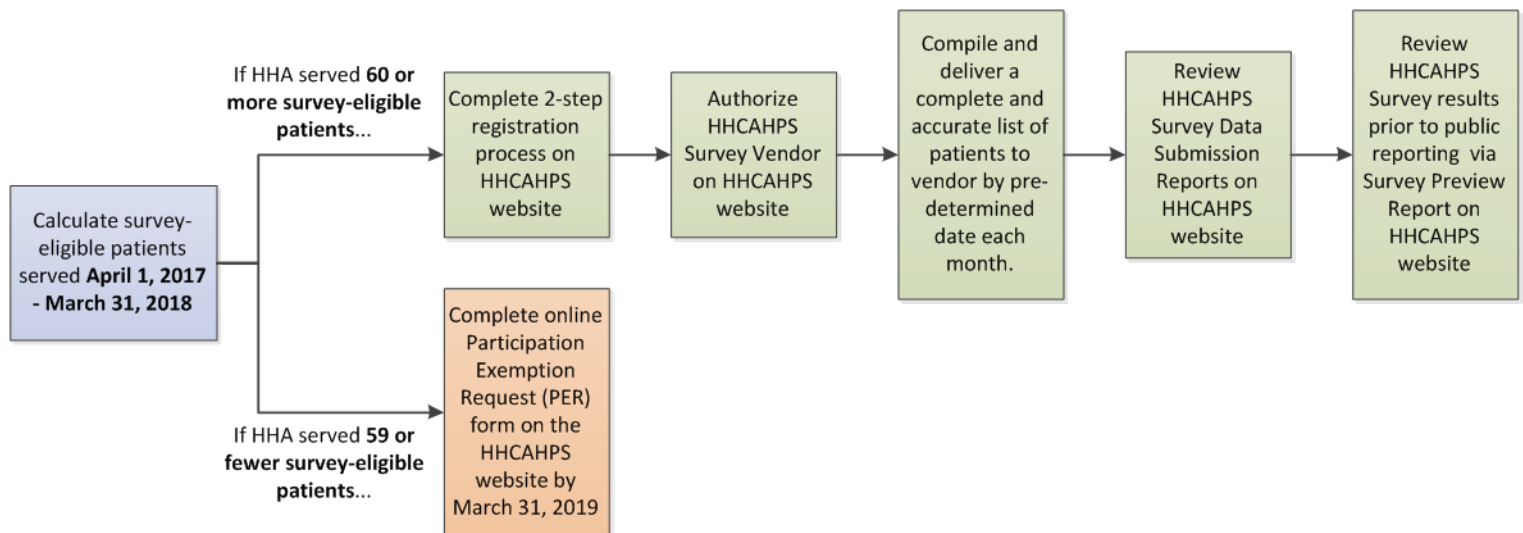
Calculate survey-eligible patients served **April 1, 2017 - March 31, 2018**

If HHA served **60 or more survey-eligible patients**...

Complete 2-step registration process on HHCAHPS website

Authorize HHCAHPS Survey Vendor on HHCAHPS website

Compile and deliver a complete and accurate list of patients to vendor by pre-determined date each month.

Review HHCAHPS Survey Data Submission Reports on HHCAHPS website

Review HHCAHPS Survey results prior to public reporting via Survey Preview Report on HHCAHPS website

If HHA served **59 or fewer survey-eligible patients**...

Complete online Participation Exemption Request (PER) form on the HHCAHPS website by March 31, 2019